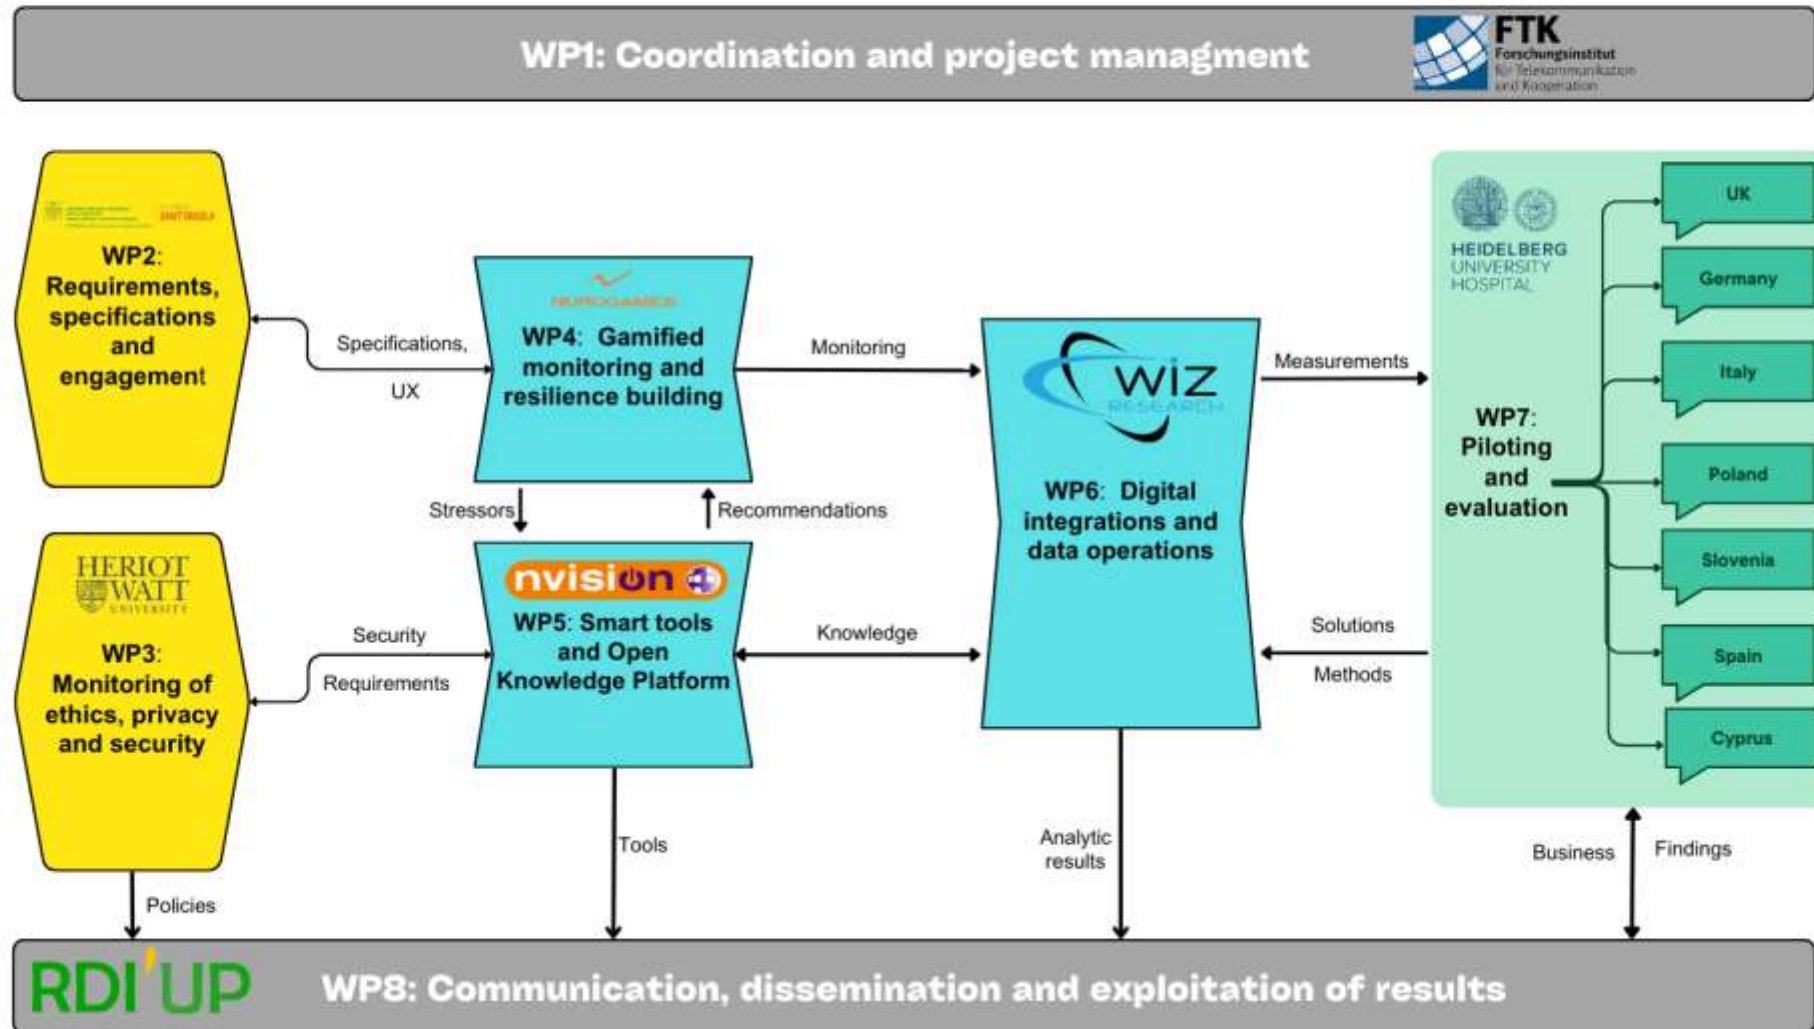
WP1: Coordination and project managment

FTK Forschungsinstitut für Telekommunikation und Kooperation

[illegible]

WP2: Requirements, specifications and engagement

Specifications, UX

NUROGAMES

WP4: Gamified monitoring and resilience building

Monitoring

WIZ RESEARCH

WP6: Digital integrations and data operations

Measurements

HEIDELBERG UNIVERSITY HOSPITAL

WP7: Piloting and evaluation

UK

Germany

Italy

Poland

Slovenia

Spain

Cyprus

Stressors

Recommendations

HERIOT WATT UNIVERSITY

WP3: Monitoring of ethics, privacy and security

Security Requirements

nvision

WP5: Smart tools and Open Knowledge Platform

Knowledge

Solutions Methods

Tools

Analytic results

Business

Findings

Policies

RDI'UP

WP8: Communication, dissemination and exploitation of results